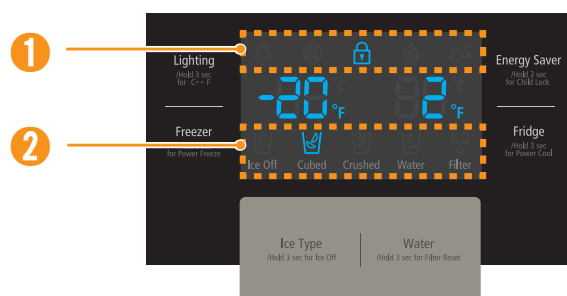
1
2
Lighting
/Hold 3 sec for C↔F
Freezer
for Power Freeze
-20°F
2°F
Ice Off
Cubed
Crushed
Water
Filter
Energy Saver
/Hold 3 sec for Child Lock
Fridge
/Hold 3 sec for Power Cool
Ice Type
/Hold 3 sec for Ice Off
Water
/Hold 3 sec for Filter Reset